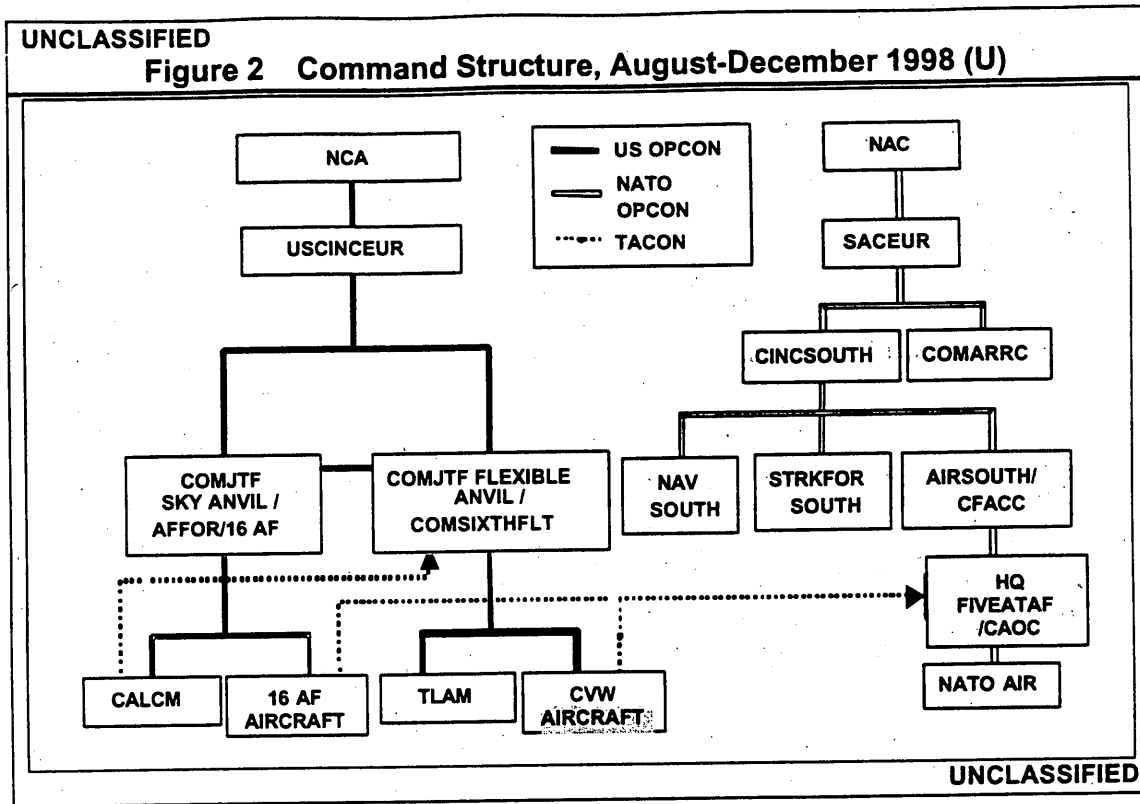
UNCLASSIFIED

Figure 2 Command Structure, August-December 1998 (U)

NCA

USCINCEUR

US OPCON

NATO OPCON

TACON

NAC

SACEUR

CINCSOUTH

COMARRC

NAV SOUTH

STRKFOR SOUTH

AIRSOUTH/ CFACC

COMJTF SKY ANVIL / AFFOR/16 AF

COMJTF FLEXIBLE ANVIL / COMSIXTHFLT

HQ FIVEATAF /CAOC

CALCM

16 AF AIRCRAFT

TLAM

CVW AIRCRAFT

NATO AIR

UNCLASSIFIED